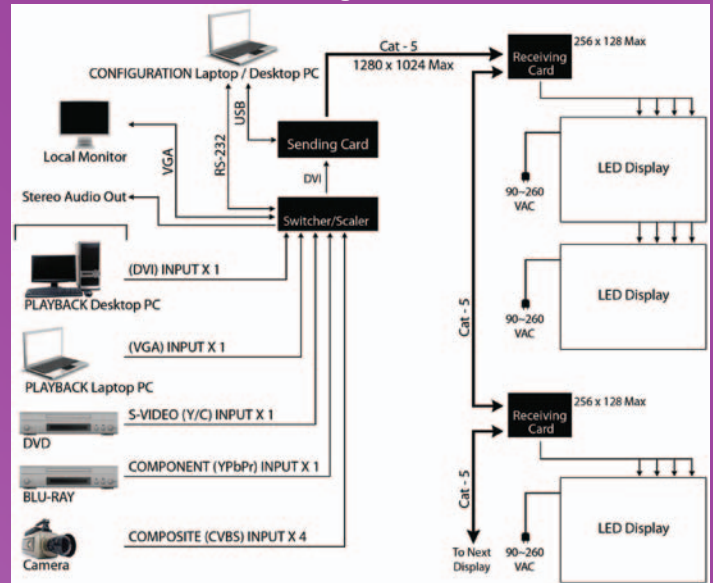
CONFIGURATION Laptop / Desktop PC

Cat - 5
1280 x 1024 Max

Receiving Card
256 x 128 Max

USB
RS-232
VGA

Local Monitor

Sending Card

DVI

LED Display

90~260 VAC

Stereo Audio Out

Switcher/Scaler

(DVI) INPUT X 1

PLAYBACK Desktop PC

LED Display

90~260 VAC

Cat - 5

(VGA) INPUT X 1

PLAYBACK Laptop PC

S-VIDEO (Y/C) INPUT X 1

DVD

Receiving Card
256 x 128 Max

COMPONENT (YPbPr) INPUT X 1

BLU-RAY

Cat - 5

LED Display

COMPOSITE (CVBS) INPUT X 4

Camera

To Next Display

90~260 VAC